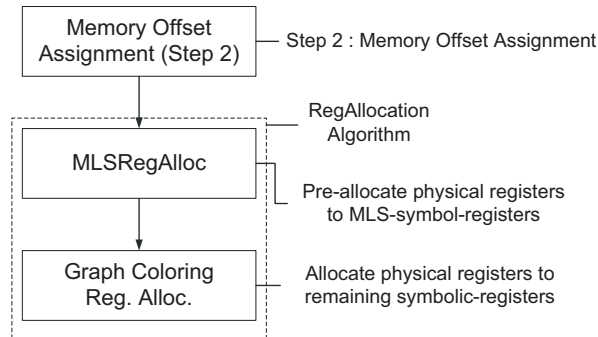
Memory Offset Assignment (Step 2)

Step 2 : Memory Offset Assignment

RegAllocation Algorithm

MLSRegAlloc

Pre-allocate physical registers to MLS-symbol-registers

Graph Coloring Reg. Alloc.

Allocate physical registers to remaining symbolic-registers